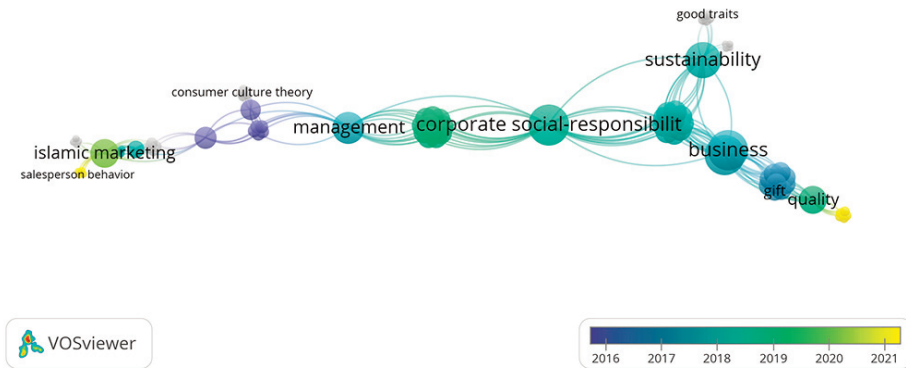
good traits

sustainability

consumer culture theory

management

corporate social-responsibilit

business

islamic marketing

salesperson behavior

gift

quality

VOSviewer

2016 2017 2018 2019 2020 2021